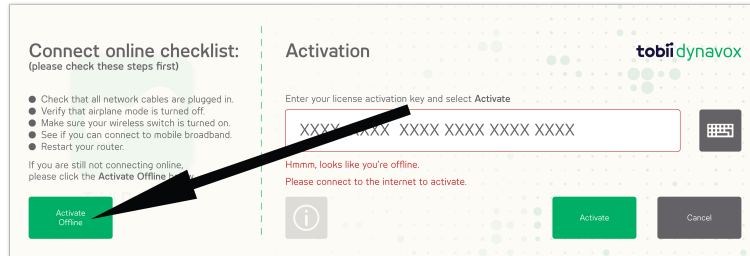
Connect online checklist:
(please check these steps first)

- Check that all network cables are plugged in.
- Verify that airplane mode is turned off.
- Make sure your wireless switch is turned on.
- See if you can connect to mobile broadband.
- Restart your router.

If you are still not connecting online, please click the **Activate Offline** b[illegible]

Activate Offline

Activation

tobii dynavox

Enter your license activation key and select **Activate**

XXXX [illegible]XXX XXXX XXXX XXXX XXXX

Hmmm, looks like you're offline.

Please connect to the internet to activate.

Activate

Cancel